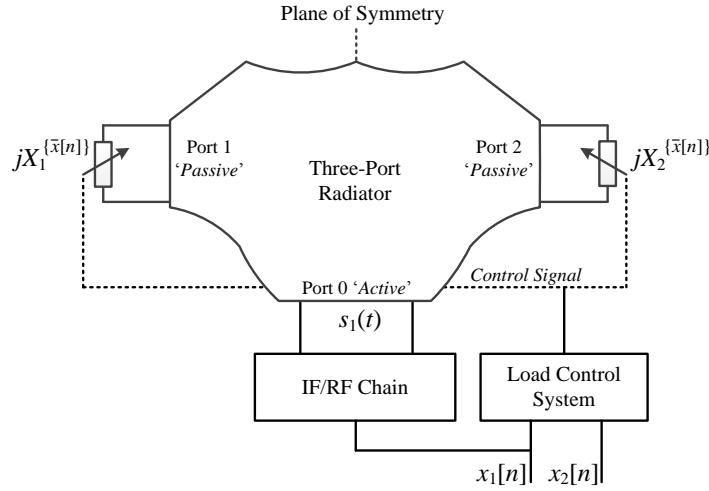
Plane of Symmetry

$jX_1^{\{\bar{x}[n]\}}$

Port 1
'Passive'

Three-Port
Radiator

Port 2
'Passive'

$jX_2^{\{\bar{x}[n]\}}$

Control Signal

Port 0 'Active'

$s_1(t)$

IF/RF Chain

Load Control
System

$x_1[n]$

$x_2[n]$